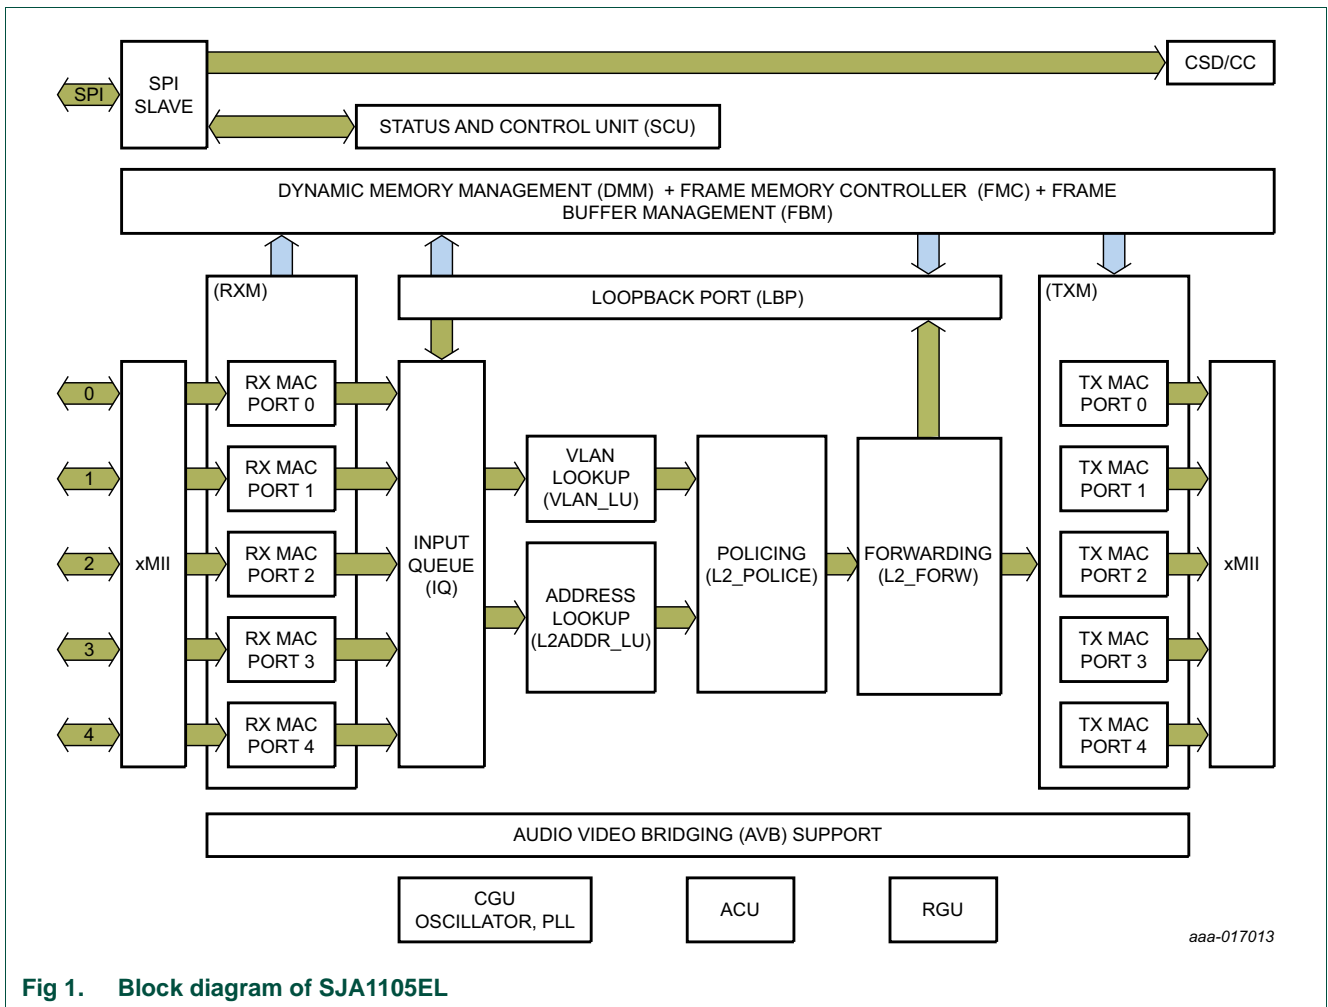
SPI

SPI
SLAVE

CSD/CC

STATUS AND CONTROL UNIT (SCU)

DYNAMIC MEMORY MANAGEMENT (DMM) + FRAME MEMORY CONTROLLER (FMC) + FRAME BUFFER MANAGEMENT (FBM)

(RXM)

LOOPBACK PORT (LBP)

(TXM)

0

1

2

3

4

xMII

RX MAC
PORT 0

RX MAC
PORT 1

RX MAC
PORT 2

RX MAC
PORT 3

RX MAC
PORT 4

INPUT
QUEUE
(IQ)

VLAN
LOOKUP
(VLAN_LU)

ADDRESS
LOOKUP
(L2ADDR_LU)

POLICING
(L2_POLICE)

FORWARDING
(L2_FORW)

TX MAC
PORT 0

TX MAC
PORT 1

TX MAC
PORT 2

TX MAC
PORT 3

TX MAC
PORT 4

xMII

AUDIO VIDEO BRIDGING (AVB) SUPPORT

CGU
OSCILLATOR, PLL

ACU

RGU

aaa-017013

Fig 1. Block diagram of SJA1105EL